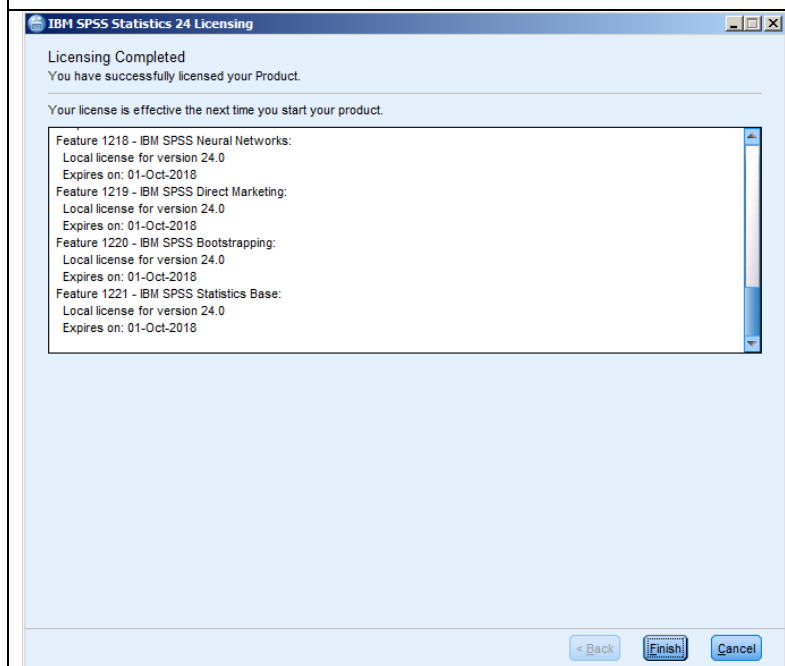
IBM SPSS Statistics 24 Licensing

Licensing Completed
You have successfully licensed your Product.

Your license is effective the next time you start your product.

Feature 1218 - IBM SPSS Neural Networks:
Local license for version 24.0
Expires on: 01-Oct-2018
Feature 1219 - IBM SPSS Direct Marketing:
Local license for version 24.0
Expires on: 01-Oct-2018
Feature 1220 - IBM SPSS Bootstrapping:
Local license for version 24.0
Expires on: 01-Oct-2018
Feature 1221 - IBM SPSS Statistics Base:
Local license for version 24.0
Expires on: 01-Oct-2018

< Back
Finish
Cancel